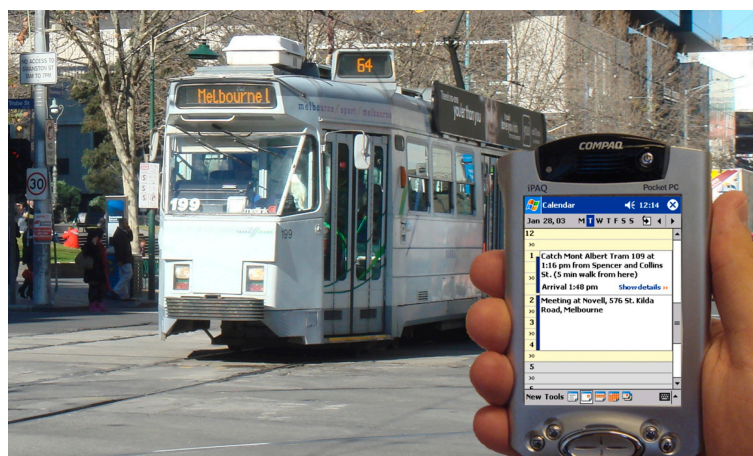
NO ACCESS TO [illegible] ST 7AM TO 7PM

30

64

Melbourne U

melbourne / sport / melbourne

199

199

COMPAQ

iPAQ

Pocket PC

Calendar 12:14

Jan 28, 03 M T W T F S S

12

1 Catch Mont Albert Tram 109 at 1:16 pm from Spencer and Collins St. (5 min walk from here)

Arrival 1:48 pm Show details

2 Meeting at Novell, 576 St. Kilda Road, Melbourne

3

4

5

New Tools